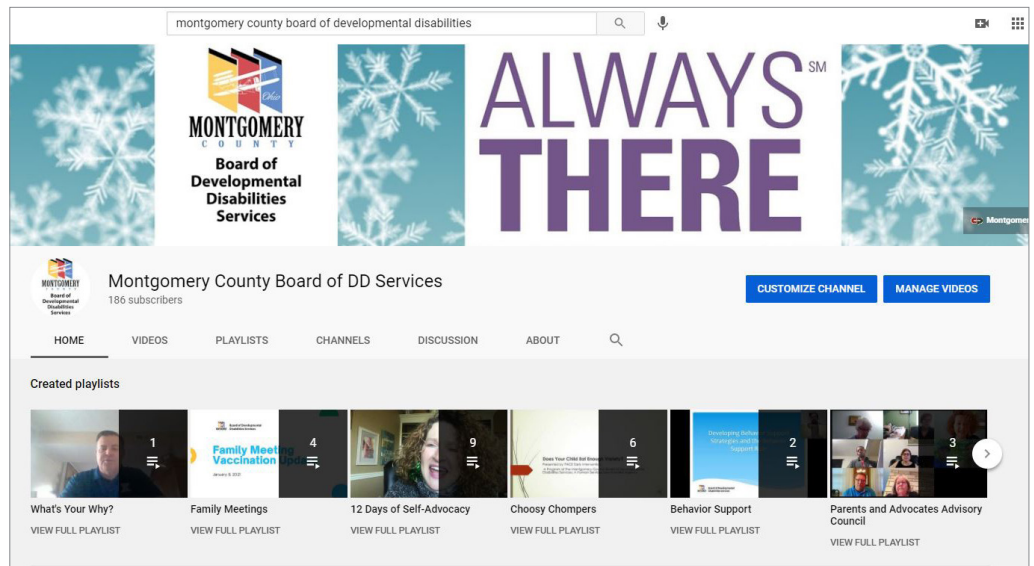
montgomery county board of developmental disabilities

Ohio
MONTGOMERY
COUNTY
Board of Developmental Disabilities Services

ALWAYS THERE SM

Montgomer

MONTGOMERY COUNTY Board of Developmental Disabilities Services

Montgomery County Board of DD Services
186 subscribers

CUSTOMIZE CHANNEL
MANAGE VIDEOS

HOME
VIDEOS
PLAYLISTS
CHANNELS
DISCUSSION
ABOUT

Created playlists

1
What's Your Why?
VIEW FULL PLAYLIST

Board of Developmental Disabilities Services
Family Meeting
Vaccination Upd
January 8, 2021
4
Family Meetings
VIEW FULL PLAYLIST

9
12 Days of Self-Advocacy
VIEW FULL PLAYLIST

Does Your Child Eat Enough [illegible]
6
Choosy Chompers
VIEW FULL PLAYLIST

Developing Behav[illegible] Strategies and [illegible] Support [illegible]
2
Behavior Support
VIEW FULL PLAYLIST

3
Parents and Advocates Advisory Council
VIEW FULL PLAYLIST